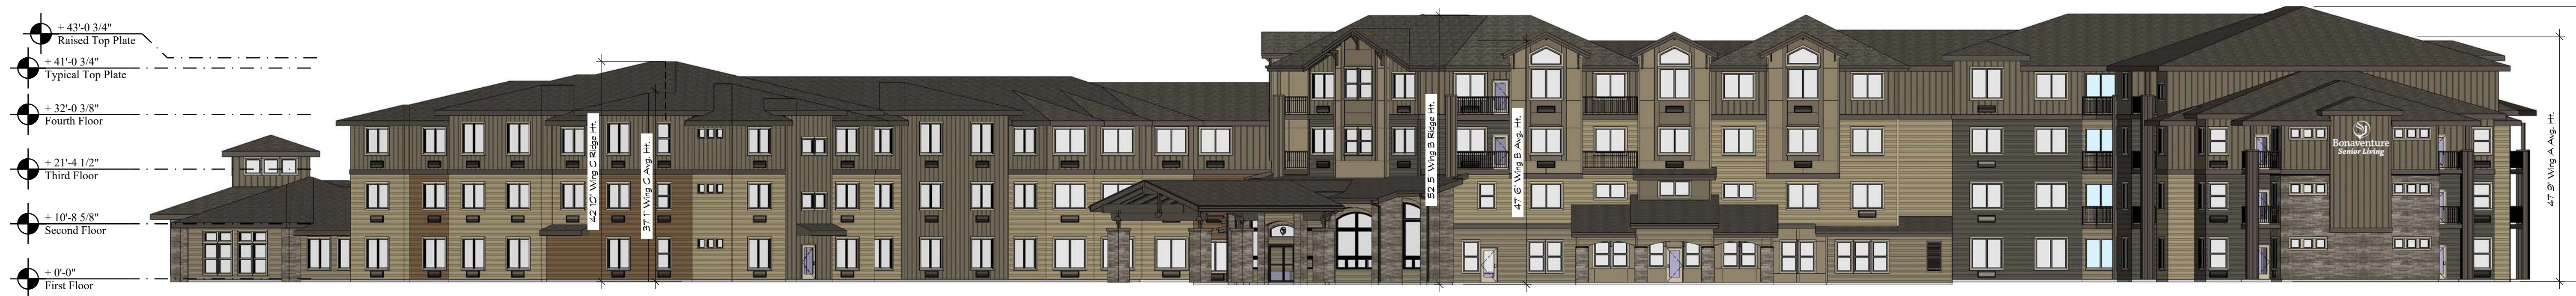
+ 43'-0 3/4"
Raised Top Plate

+ 41'-0 3/4"
Typical Top Plate

+ 32'-0 3/8"
Fourth Floor

+ 21'-4 1/2"
Third Floor

+ 10'-8 5/8"
Second Floor

+ 0'-0"
First Floor

42' 10" Wing C Ridge Ht.

37' 1" Wing C Avg. Ht.

52' 5" Wing B Ridge Ht.

47' 6" Wing B Avg. Ht.

Bonaventure
Senior Living

47' 9" Wing A Avg. Ht.